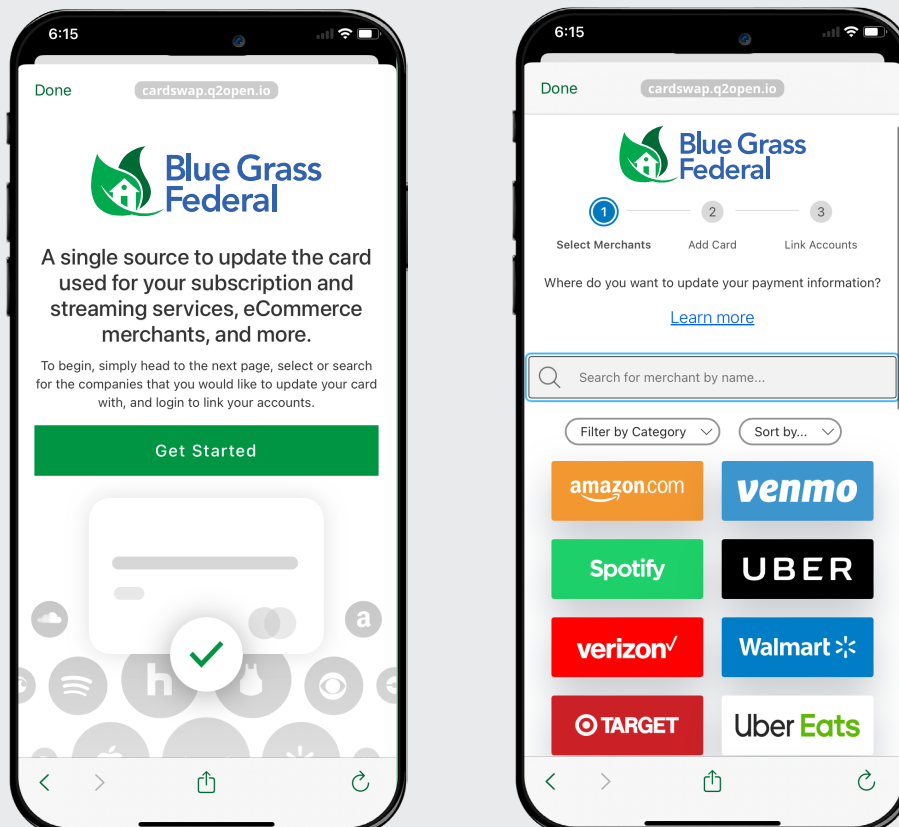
6:15

Done cardswap.q2open.io

Blue Grass Federal

A single source to update the card used for your subscription and streaming services, eCommerce merchants, and more.

To begin, simply head to the next page, select or search for the companies that you would like to update your card with, and login to link your accounts.

Get Started

h

a

6:15

Done cardswap.q2open.io

Blue Grass Federal

1 Select Merchants 2 Add Card 3 Link Accounts

Where do you want to update your payment information?

Learn more

Search for merchant by name...

Filter by Category Sort by...

amazon.com venmo

Spotify UBER

verizon Walmart

TARGET Uber Eats